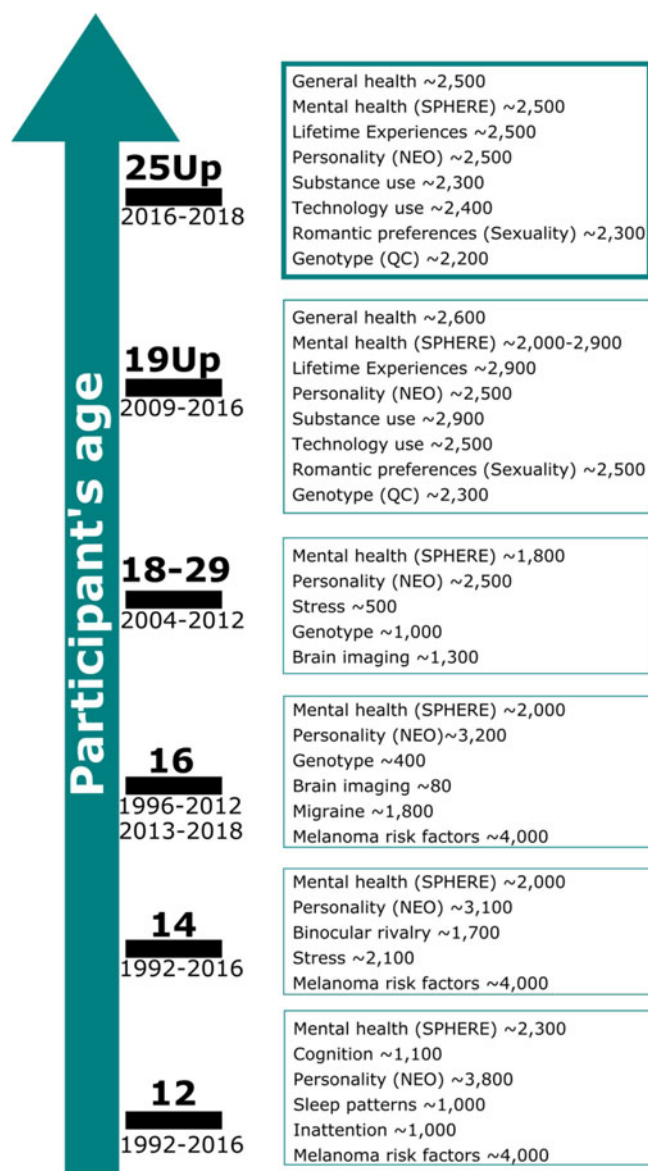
Participant's age

25Up
2016-2018

General health ~2,500
Mental health (SPHERE) ~2,500
Lifetime Experiences ~2,500
Personality (NEO) ~2,500
Substance use ~2,300
Technology use ~2,400
Romantic preferences (Sexuality) ~2,300
Genotype (QC) ~2,200

19Up
2009-2016

General health ~2,600
Mental health (SPHERE) ~2,000-2,900
Lifetime Experiences ~2,900
Personality (NEO) ~2,500
Substance use ~2,900
Technology use ~2,500
Romantic preferences (Sexuality) ~2,500
Genotype (QC) ~2,300

18-29
2004-2012

Mental health (SPHERE) ~1,800
Personality (NEO) ~2,500
Stress ~500
Genotype ~1,000
Brain imaging ~1,300

16
1996-2012
2013-2018

Mental health (SPHERE) ~2,000
Personality (NEO)~3,200
Genotype ~400
Brain imaging ~80
Migraine ~1,800
Melanoma risk factors ~4,000

14
1992-2016

Mental health (SPHERE) ~2,000
Personality (NEO) ~3,100
Binocular rivalry ~1,700
Stress ~2,100
Melanoma risk factors ~4,000

12
1992-2016

Mental health (SPHERE) ~2,300
Cognition ~1,100
Personality (NEO) ~3,800
Sleep patterns ~1,000
Inattention ~1,000
Melanoma risk factors ~4,000